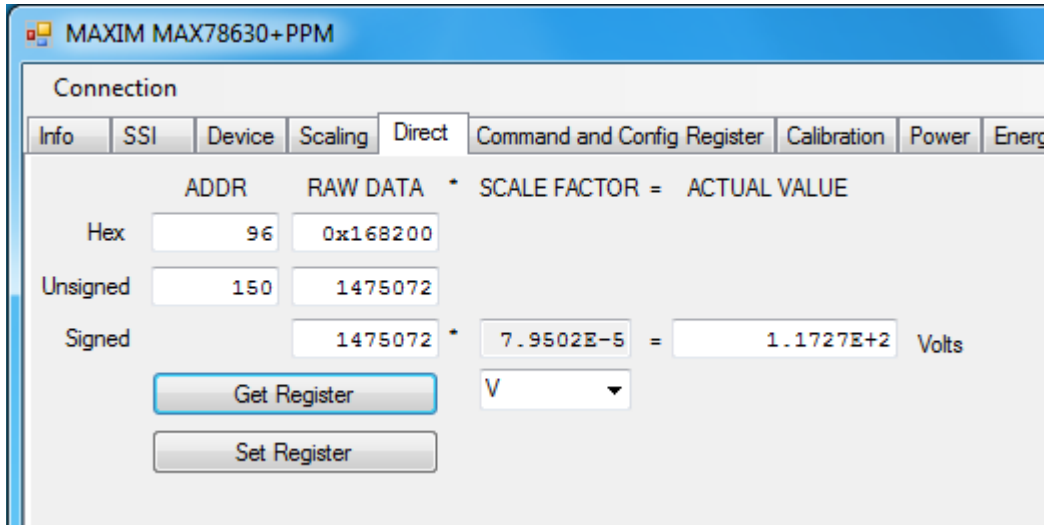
MAXIM MAX78630+PPM

Connection

Info | SSI | Device | Scaling | Direct | Command and Config Register | Calibration | Power | Energ

ADDR RAW DATA * SCALE FACTOR = ACTUAL VALUE

Hex 96 0x168200

Unsigned 150 1475072

Signed 1475072 * 7.9502E-5 = 1.1727E+2 Volts

Get Register

V

Set Register